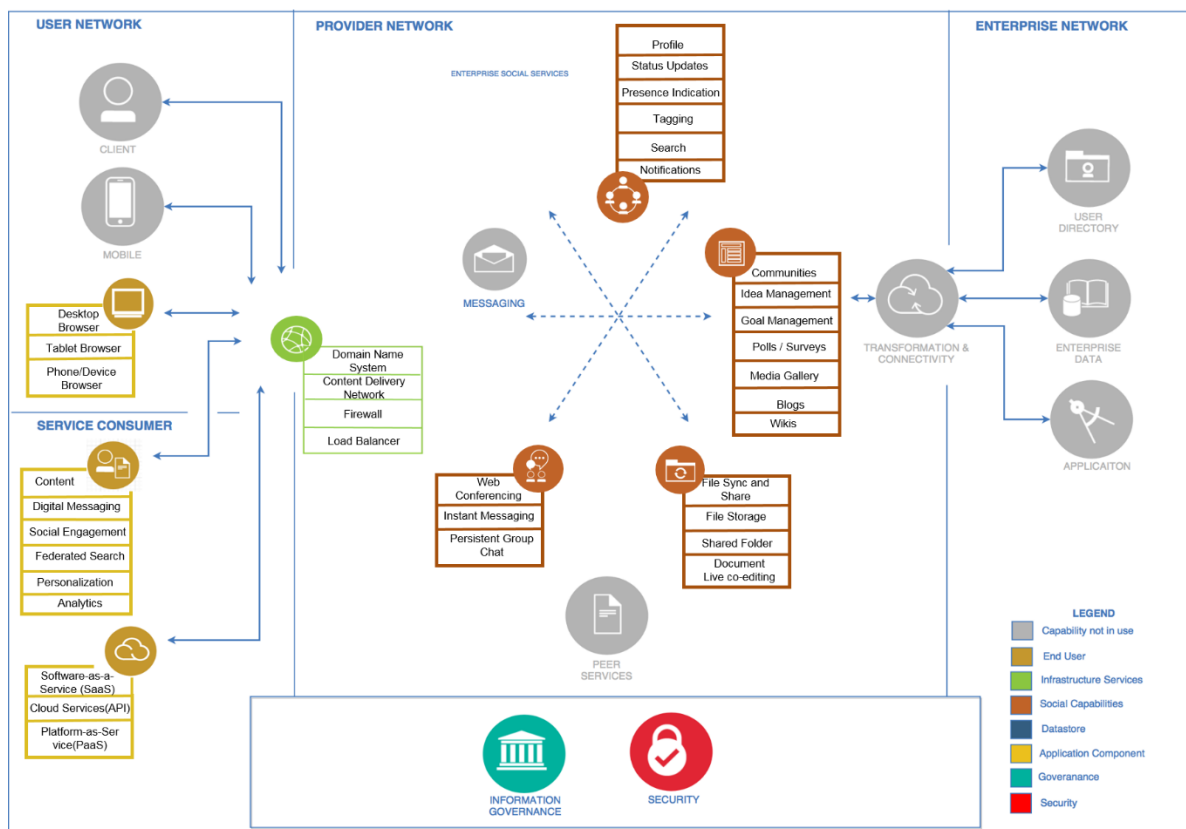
USER NETWORK

CLIENT

MOBILE

Desktop Browser
Tablet Browser
Phone/Device Browser

SERVICE CONSUMER

Content
Digital Messaging
Social Engagement
Federated Search
Personalization
Analytics

Software-as-a-Service (SaaS)
Cloud Services(API)
Platform-as-Service(PaaS)

PROVIDER NETWORK

ENTERPRISE SOCIAL SERVICES

Profile
Status Updates
Presence Indication
Tagging
Search
Notifications

MESSAGING

Communities
Idea Management
Goal Management
Polls / Surveys
Media Gallery
Blogs
Wikis

Domain Name System
Content Delivery Network
Firewall
Load Balancer

Web Conferencing
Instant Messaging
Persistent Group Chat

File Sync and Share
File Storage
Shared Folder
Document Live co-editing

PEER SERVICES

INFORMATION GOVERNANCE

SECURITY

ENTERPRISE NETWORK

USER DIRECTORY

TRANSFORMATION & CONNECTIVITY

ENTERPRISE DATA

APPLICAITON

LEGEND
Capability not in use
End User
Infrastructure Services
Social Capabilities
Datastore
Application Component
Goveranance
Security